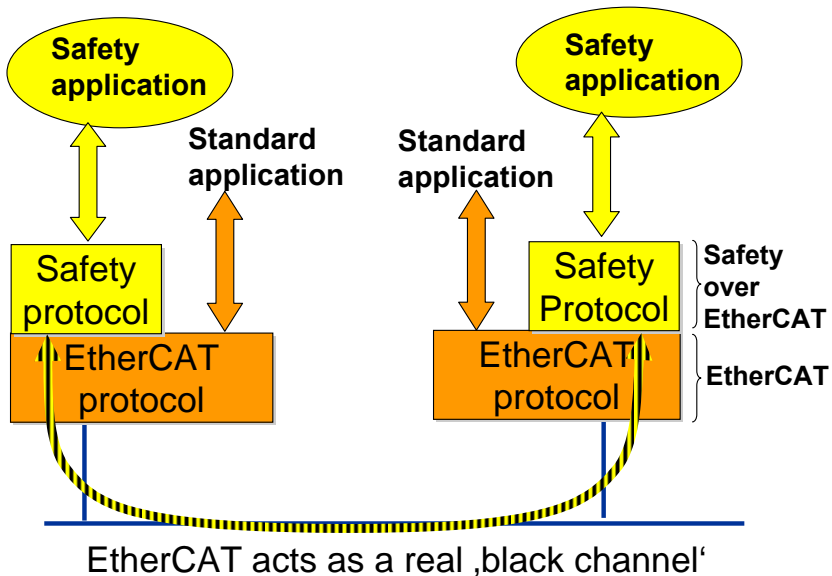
Safety application

Standard application

Safety protocol

EtherCAT protocol

Standard application

Safety application

Safety Protocol

EtherCAT protocol

Safety over EtherCAT

EtherCAT

EtherCAT acts as a real ‚black channel‘